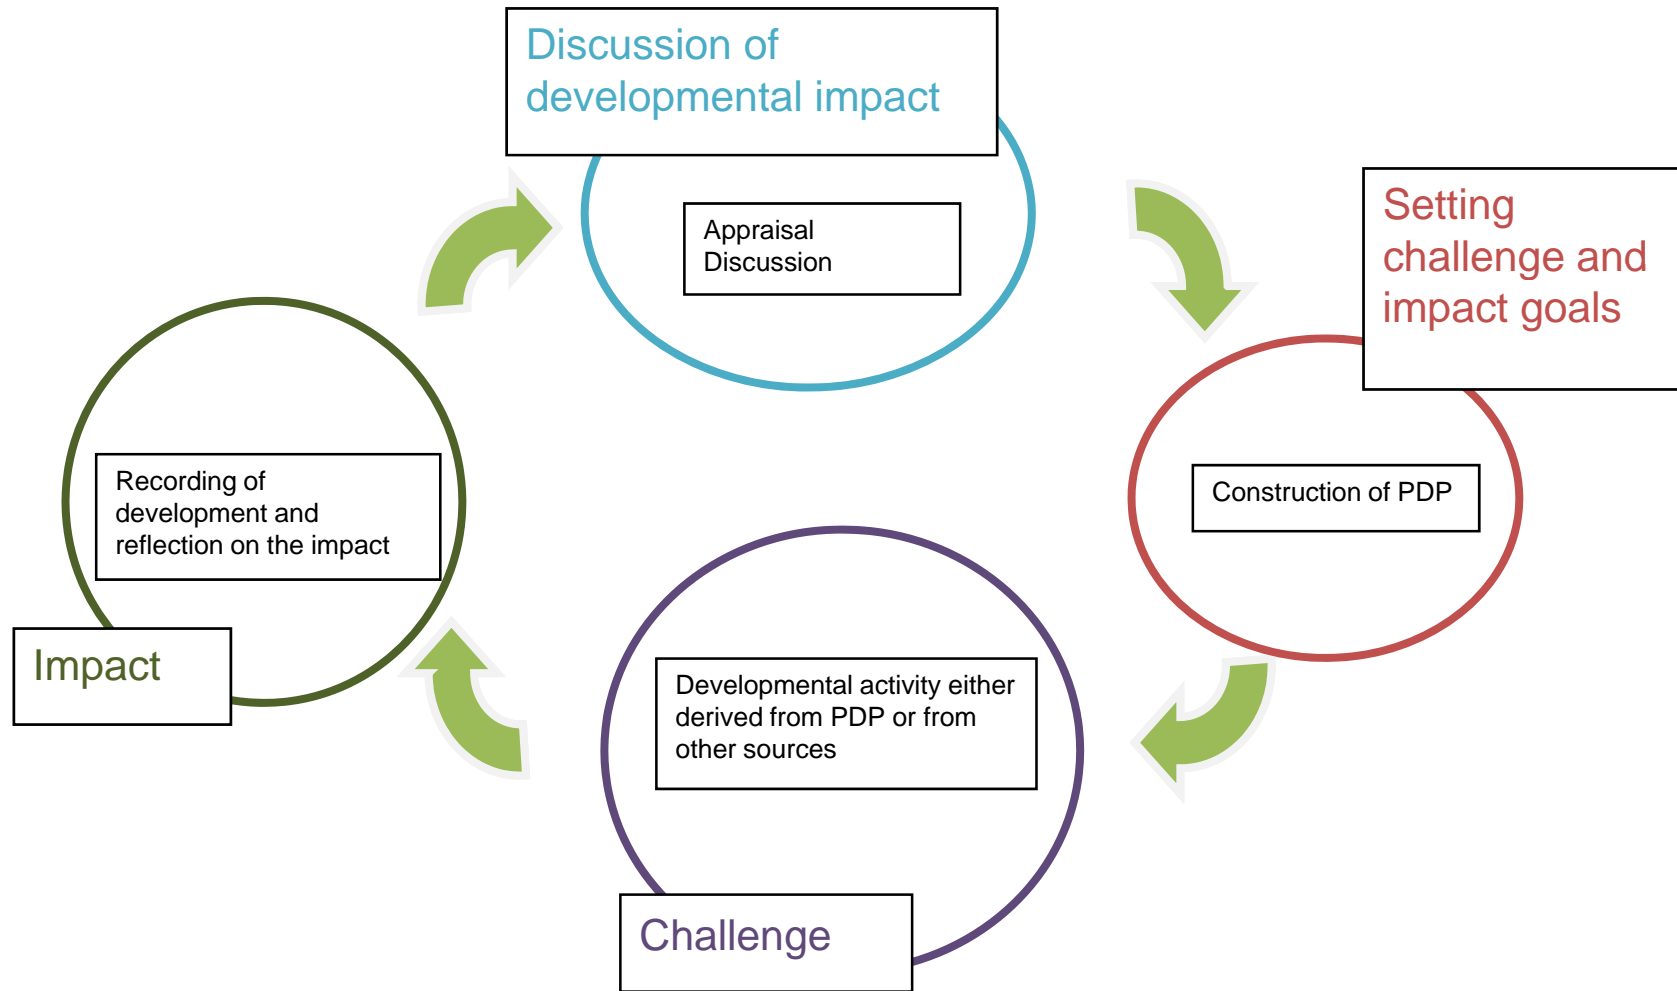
Discussion of developmental impact

Appraisal Discussion

Setting challenge and impact goals

Construction of PDP

Developmental activity either derived from PDP or from other sources

Challenge

Recording of development and reflection on the impact

Impact